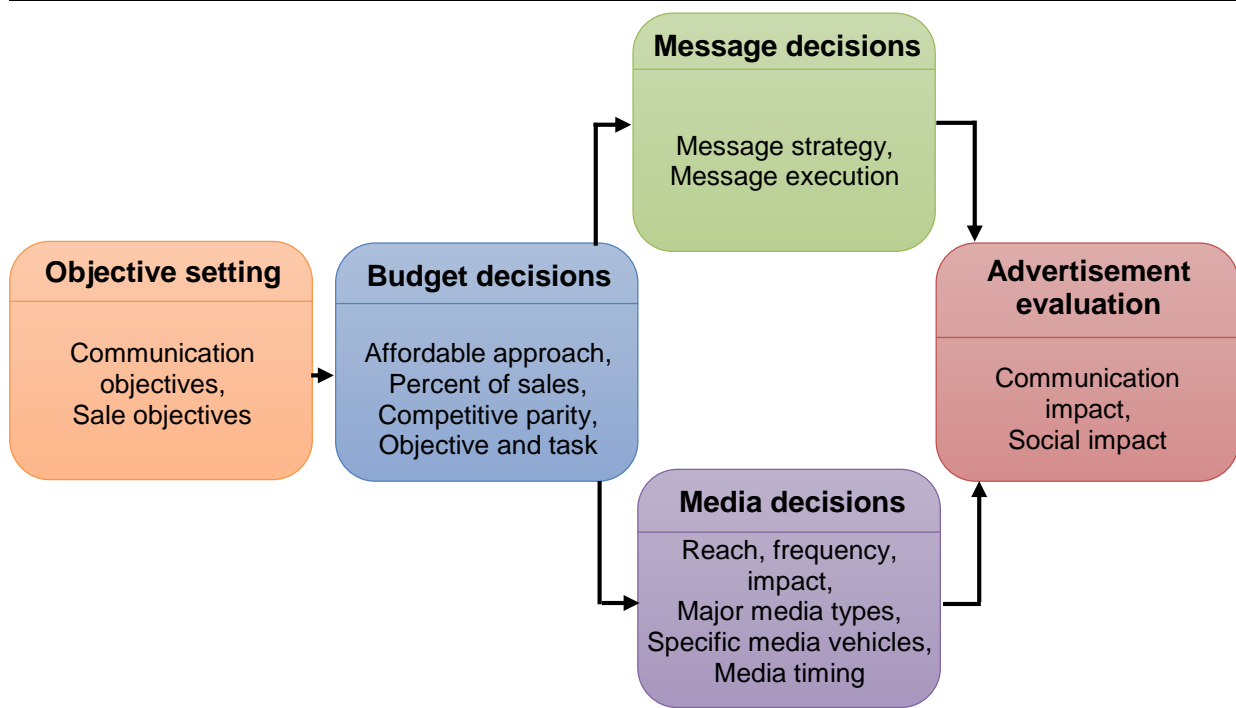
Objective setting

Communication objectives, Sale objectives

Budget decisions

Affordable approach, Percent of sales, Competitive parity, Objective and task

Message decisions

Message strategy, Message execution

Media decisions

Reach, frequency, impact, Major media types, Specific media vehicles, Media timing

Advertisement evaluation

Communication impact, Social impact